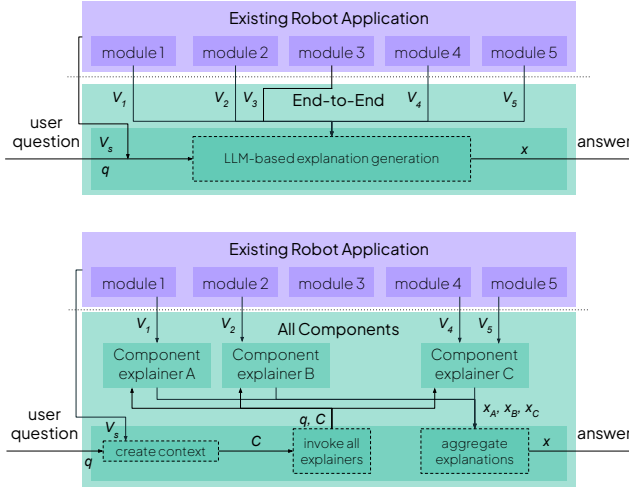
Existing Robot Application

module 1

module 2

module 3

module 4

module 5

$V_1$

$V_2$

$V_3$

End-to-End

$V_4$

$V_5$

user question

$V_s$

$q$

LLM-based explanation generation

$x$

answer

Existing Robot Application

module 1

module 2

module 3

module 4

module 5

$V_1$

$V_2$

All Components

$V_4$

$V_5$

Component explainer A

Component explainer B

Component explainer C

$x_A, x_B, x_C$

user question

$V_s$

$q$

create context

$C$

$q, C$

invoke all explainers

aggregate explanations

$x$

answer